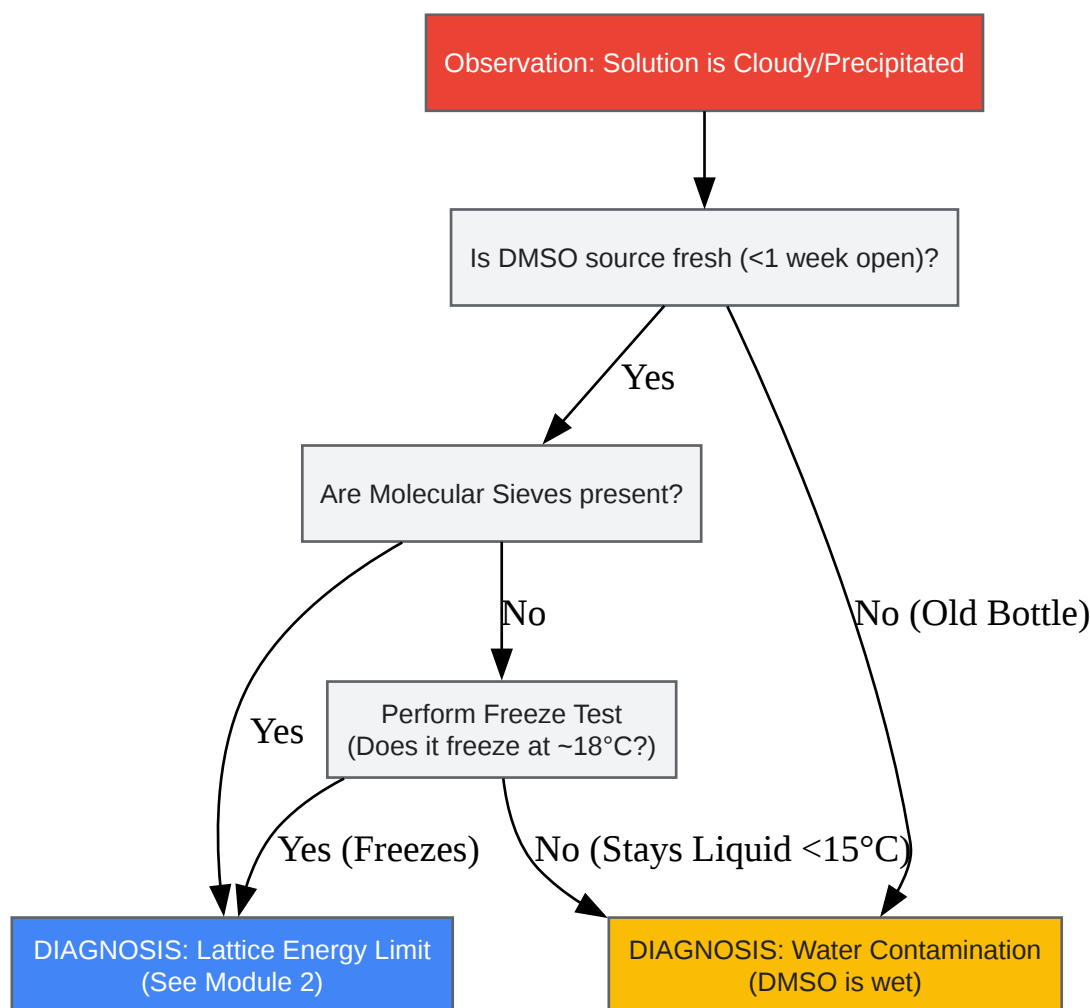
Observation: Solution is Cloudy/Precipitated

Is DMSO source fresh (<1 week open)?

Yes

Are Molecular Sieves present?

No

No (Old Bottle)

Yes

Perform Freeze Test
(Does it freeze at ~18°C?)

Yes (Freezes)

No (Stays Liquid <15°C)

DIAGNOSIS: Lattice Energy Limit
(See Module 2)

DIAGNOSIS: Water Contamination
(DMSO is wet)